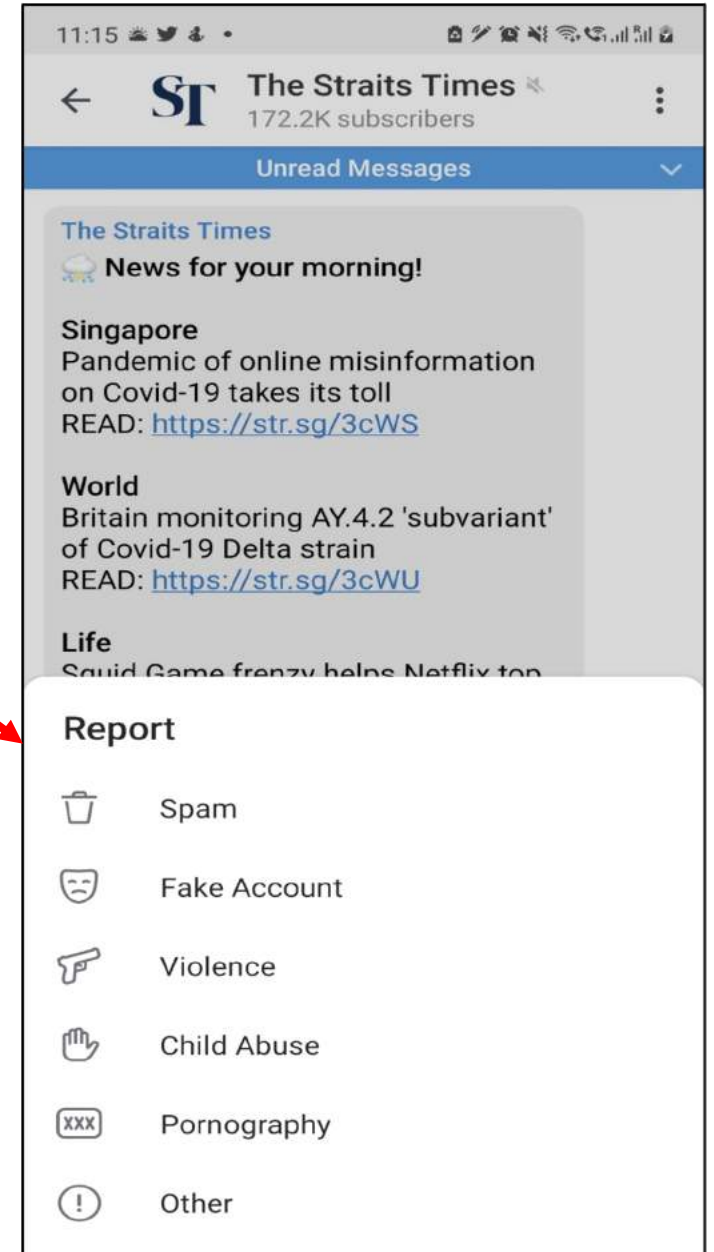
11:15

ST The Straits Times
172.2K subscribers

Unread Messages

The Straits Times
News for your morning!

Singapore
Pandemic of online misinformation on Covid-19 takes its toll
READ: https://str.sg/3cWS

World
Britain monitoring AY.4.2 'subvariant' of Covid-19 Delta strain
READ: https://str.sg/3cWU

Life
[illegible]

Report

Spam

Fake Account

Violence

Child Abuse

XXX Pornography

Other